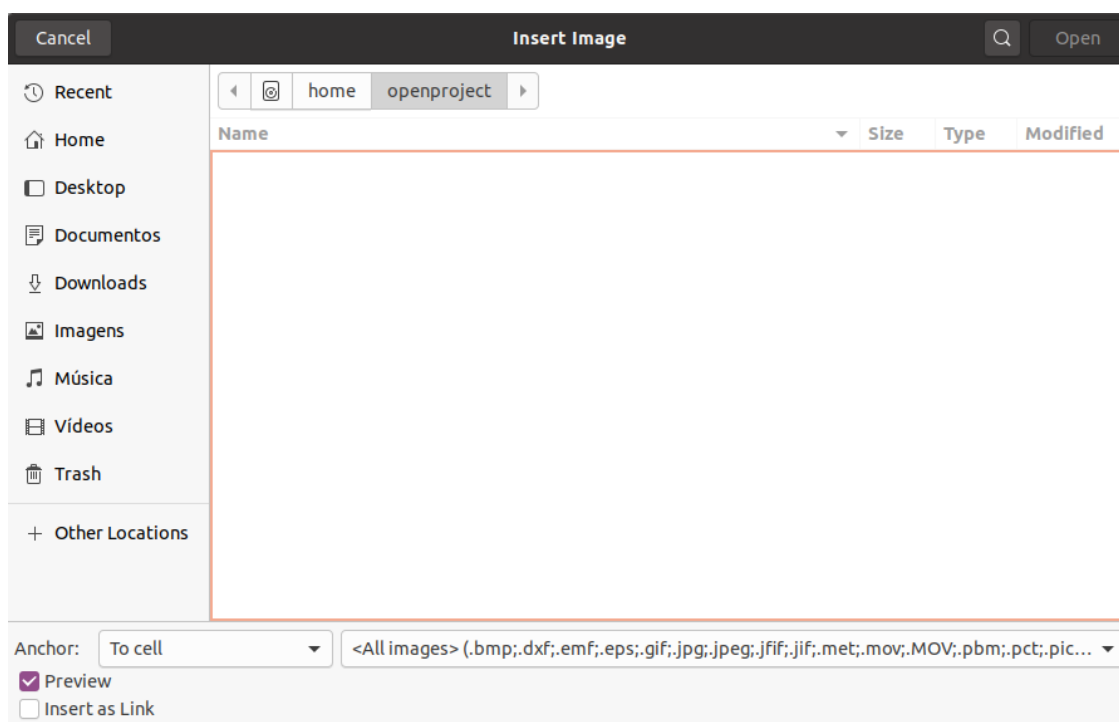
Cancel

Insert Image

Open

Recent
Home
Desktop
Documentos
Downloads
Imagens
Música
Vídeos
Trash
+ Other Locations

home | openproject

| Name | Size | Type | Modified |
|---|---|---|---|

Anchor: To cell

<All images> (.bmp;.dxf;.emf;.eps;.gif;.jpg;.jpeg;.jfif;.jif;.met;.mov;.MOV;.pbm;.pct;.pic…

Preview
Insert as Link